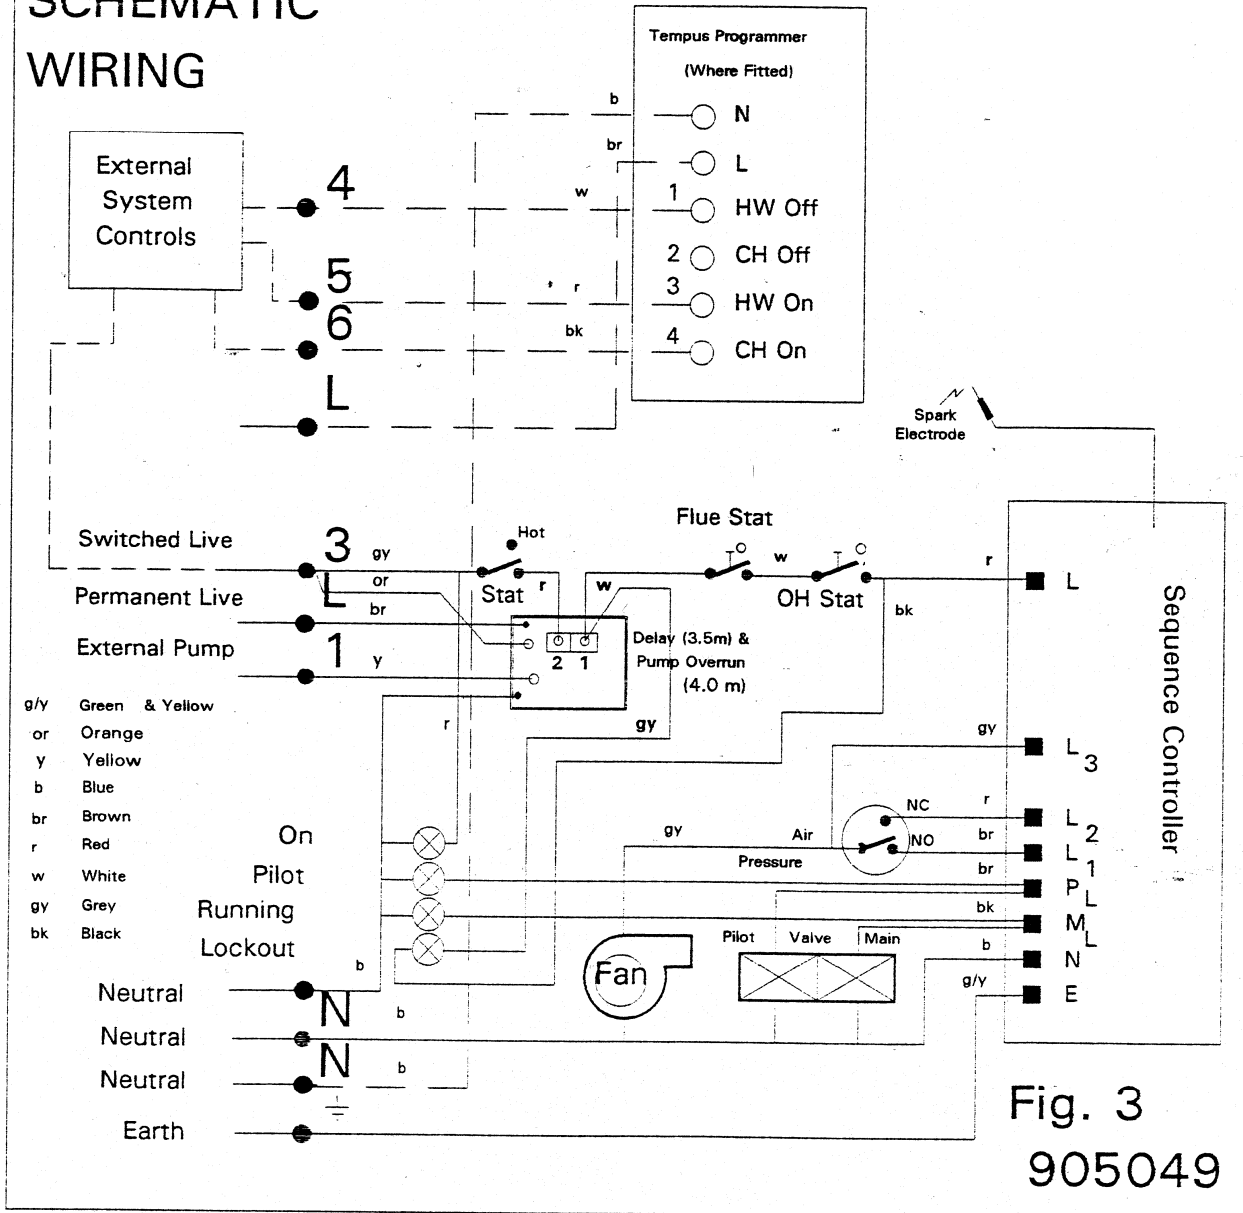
SCHEMATIC
WIRING

Tempus Programmer
(Where Fitted)

b
br
w
r
bk

N
L
1 HW Off
2 CH Off
3 HW On
4 CH On

External System Controls

4
5
6
L

Spark Electrode

Flue Stat

Switched Live
Permanent Live
External Pump

3 gy
L or
br
1 y

Hot
Stat r
w
w
OH Stat
bk
r

Delay (3.5m) & Pump Overrun (4.0 m)
2 1

g/y Green & Yellow
or Orange
y Yellow
b Blue
br Brown
r Red
w White
gy Grey
bk Black

r
gy
gy
Air Pressure
NC
NO
r
br
br
bk
b
g/y

On
Pilot
Running
Lockout

Fan

Pilot Valve Main

L
$L_3$
$L_2$
$L_1$
$P_L$
$M_L$
N
E

Sequence Controller

Neutral
Neutral
Neutral
Earth

b
N
b
N
b

Fig. 3
905049